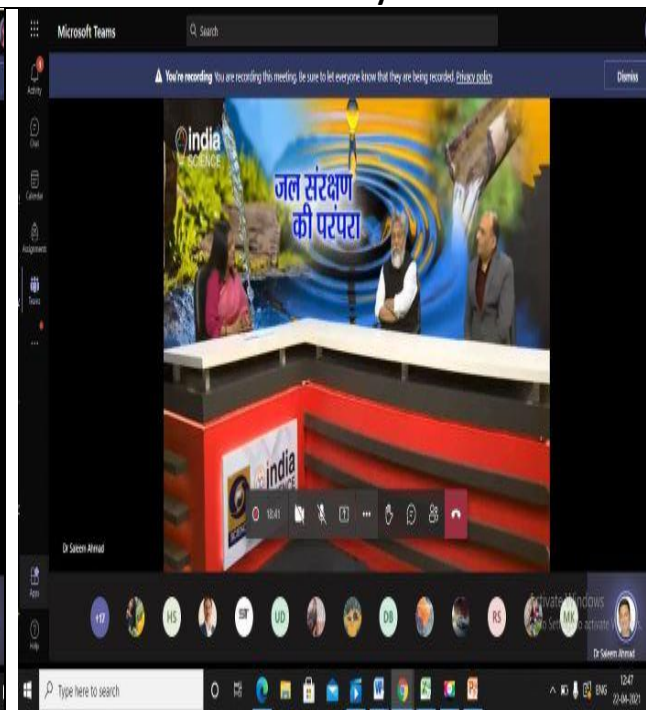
Microsoft Teams
Search
Activity
Chat
Calendar
Assignments
Teams
You're recording You are recording this meeting. Be sure to let everyone know that they are being recorded. Privacy policy
Dismiss
india SCIENCE
जल संरक्षण की परंपरा
india SCIENCE
18:41
Dr Saleem Ahmad
+17
HS
ST
UD
DB
RS
MK
Activate Windows
Go to Settings to activate Windows.
Dr Saleem Ahmad
Apps
Help
Type here to search
ENG
12:47
22-04-2021